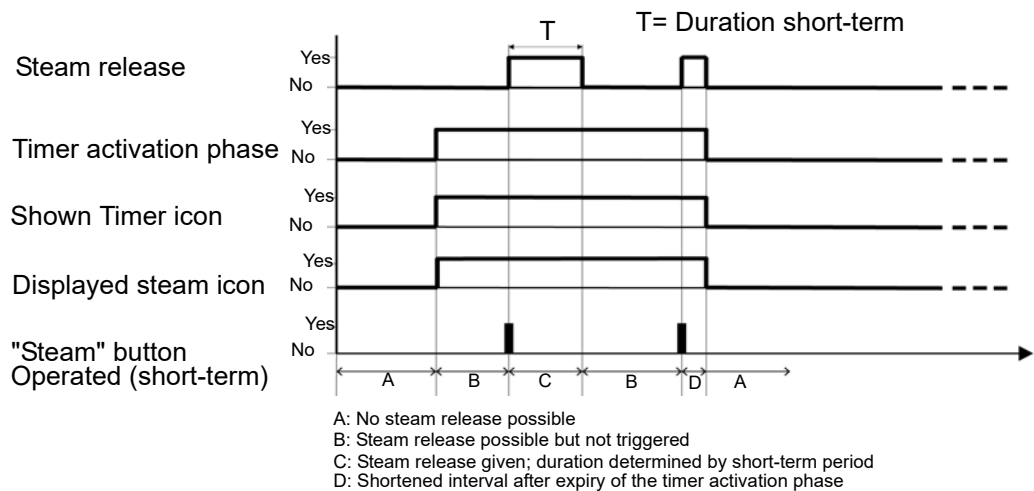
T

T= Duration short-term

Steam release
Yes
No

Timer activation phase
Yes
No

Shown Timer icon
Yes
No

Displayed steam icon
Yes
No

"Steam" button Operated (short-term)
Yes
No

A
B
C
B
D
A

A: No steam release possible
B: Steam release possible but not triggered
C: Steam release given; duration determined by short-term period
D: Shortened interval after expiry of the timer activation phase